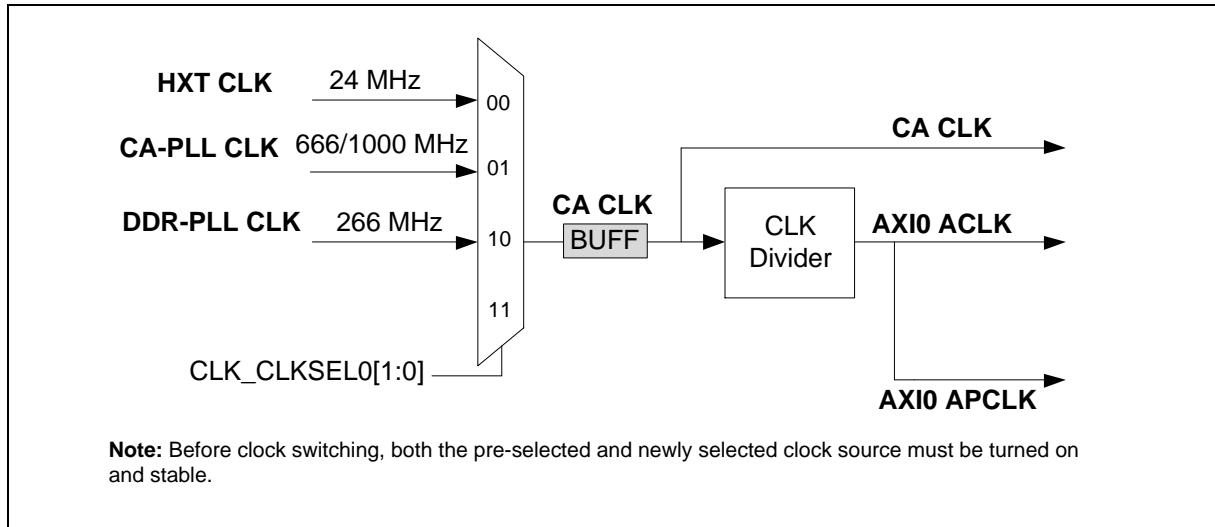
HXT CLK
24 MHz
00
CA-PLL CLK
666/1000 MHz
01
DDR-PLL CLK
266 MHz
10
11
CLK_CLKSEL0[1:0]
CA CLK
BUFF
CA CLK
CLK Divider
AXI0 ACLK
AXI0 APCLK

**Note:** Before clock switching, both the pre-selected and newly selected clock source must be turned on and stable.